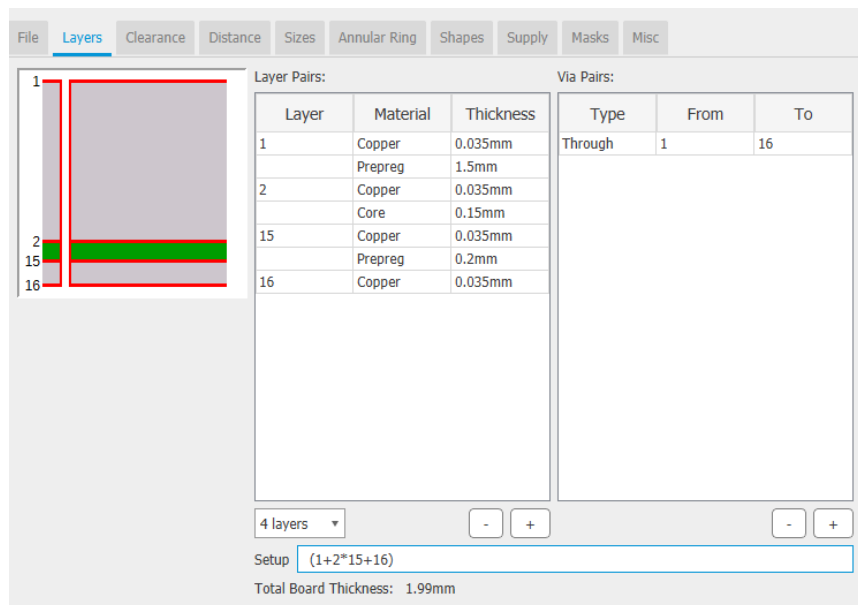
File Layers Clearance Distance Sizes Annular Ring Shapes Supply Masks Misc

1
2
15
16

Layer Pairs:

| Layer | Material | Thickness |
|---|---|---|
| 1 | Copper | 0.035mm |
| | Prepreg | 1.5mm |
| 2 | Copper | 0.035mm |
| | Core | 0.15mm |
| 15 | Copper | 0.035mm |
| | Prepreg | 0.2mm |
| 16 | Copper | 0.035mm |

Via Pairs:

| Type | From | To |
|---|---|---|
| Through | 1 | 16 |

4 layers
-
+
-
+

Setup (1+2*15+16)

Total Board Thickness: 1.99mm